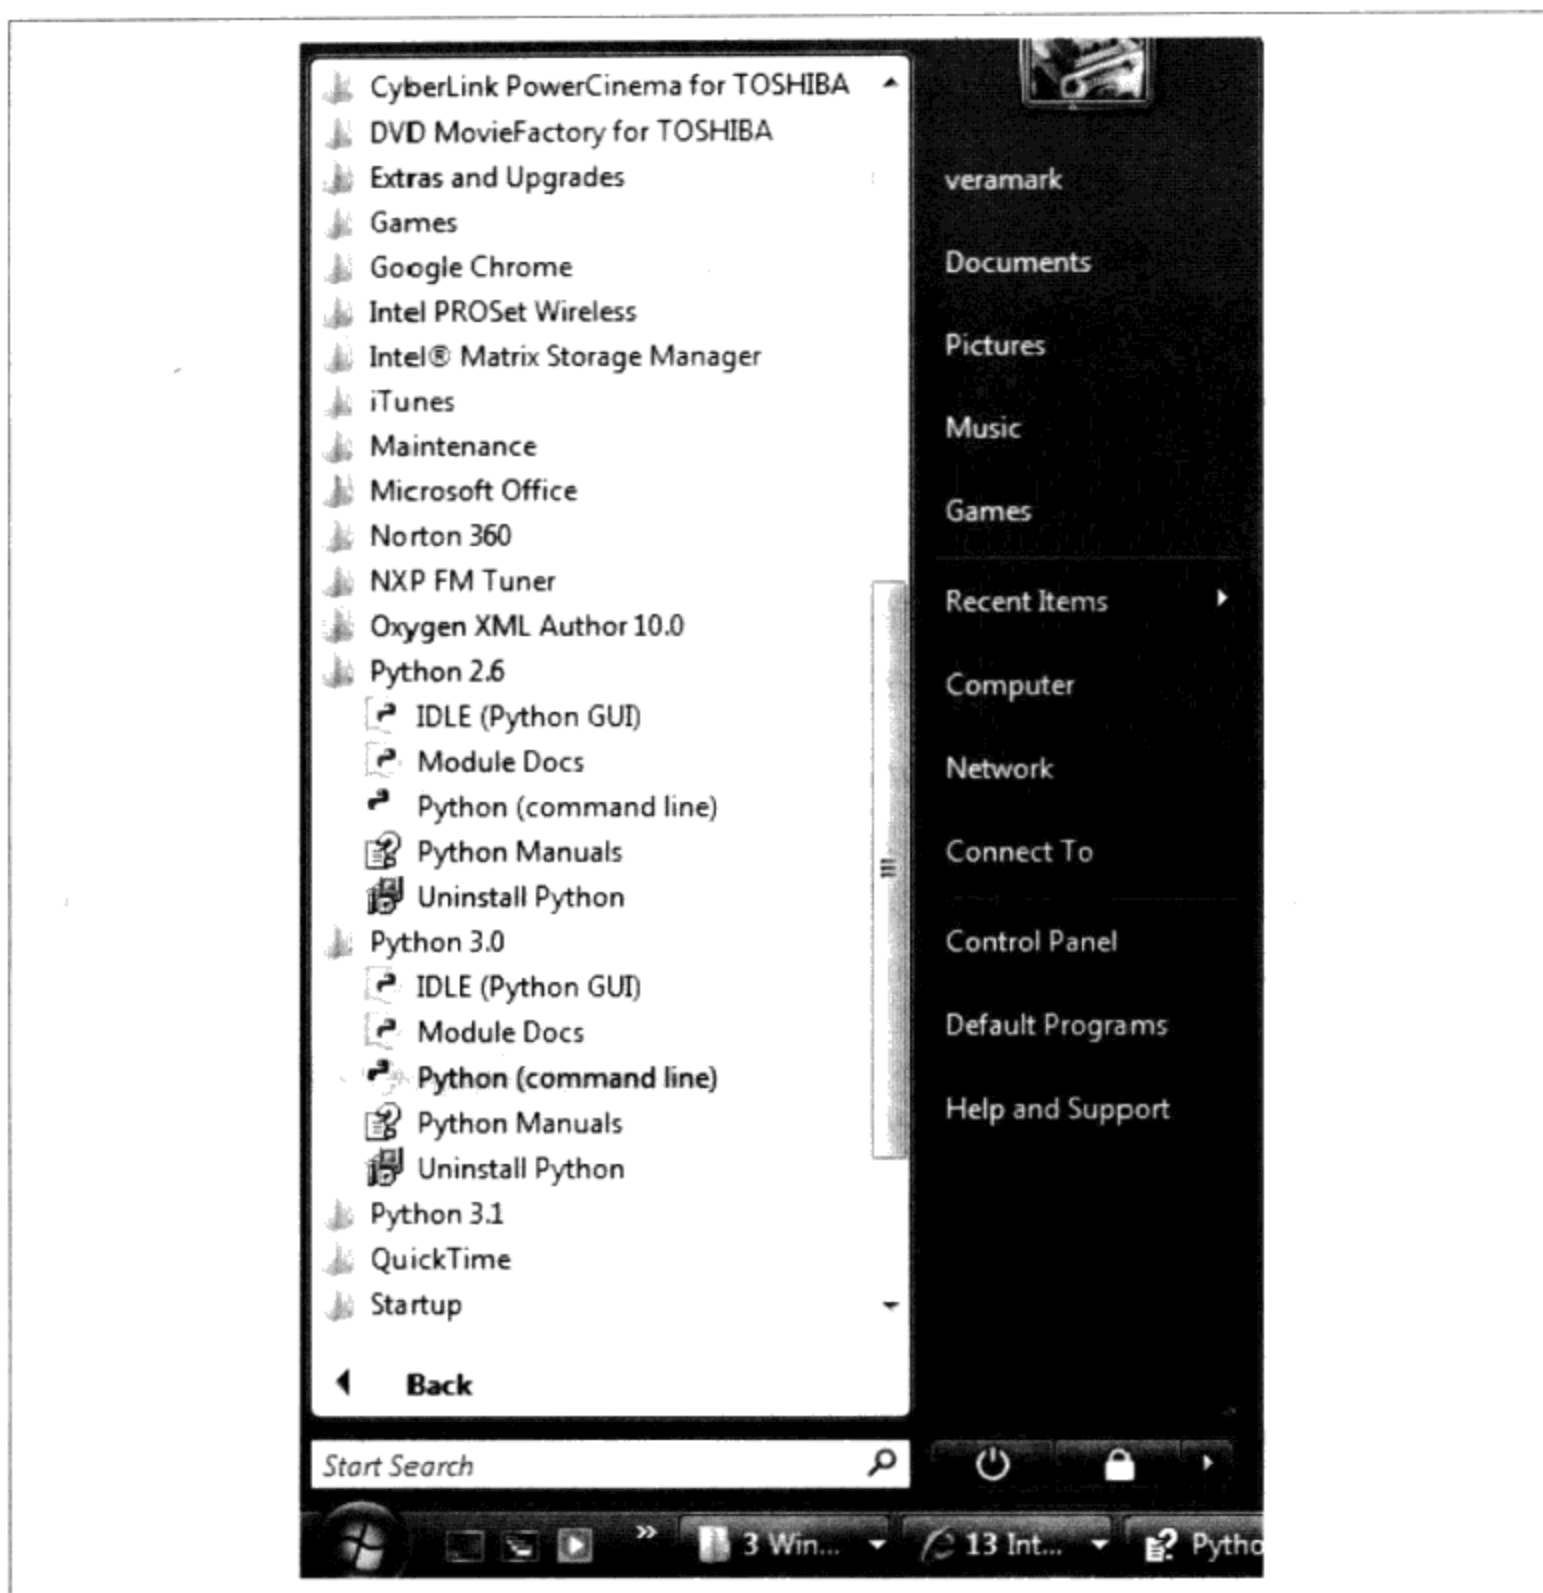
CyberLink PowerCinema for TOSHIBA
DVD MovieFactory for TOSHIBA
Extras and Upgrades
Games
Google Chrome
Intel PROSet Wireless
Intel® Matrix Storage Manager
iTunes
Maintenance
Microsoft Office
Norton 360
NXP FM Tuner
Oxygen XML Author 10.0
Python 2.6
IDLE (Python GUI)
Module Docs
Python (command line)
Python Manuals
Uninstall Python
Python 3.0
IDLE (Python GUI)
Module Docs
Python (command line)
Python Manuals
Uninstall Python
Python 3.1
QuickTime
Startup
Back

veramark
Documents
Pictures
Music
Games
Recent Items
Computer
Network
Connect To
Control Panel
Default Programs
Help and Support

Start Search

3 Win...
13 Int...
Pytho